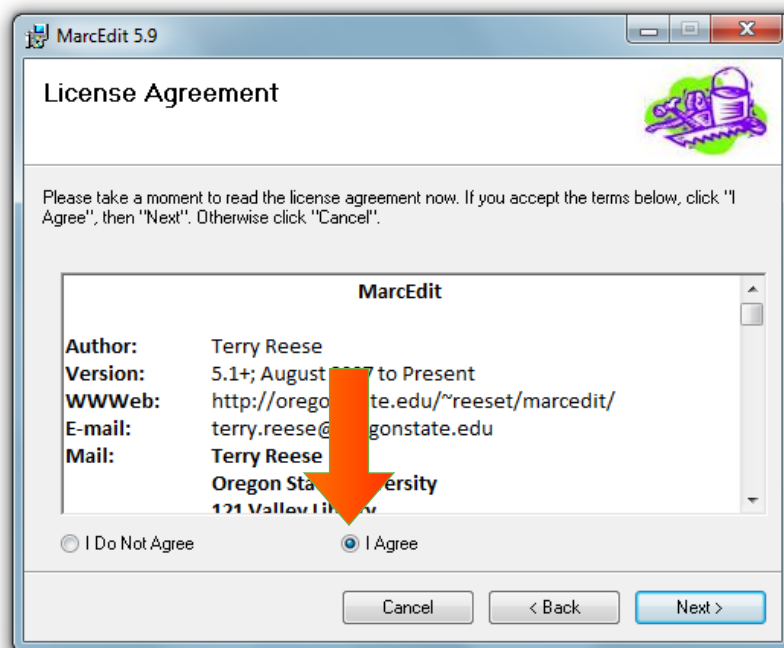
MarcEdit 5.9

License Agreement

Please take a moment to read the license agreement now. If you accept the terms below, click "I Agree", then "Next". Otherwise click "Cancel".

MarcEdit

| | |
|---|---|
| **Author:** | Terry Reese |
| **Version:** | 5.1+; August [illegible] to Present |
| **WWWeb:** | http://orego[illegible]te.edu/~reeset/marcedit/ |
| **E-mail:** | terry.reese@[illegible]gonstate.edu |
| **Mail:** | **Terry Reese** |
| | **Oregon Sta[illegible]ersity** |
| | **121 Valley Li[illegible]** |

I Do Not Agree

I Agree

Cancel

< Back

Next >